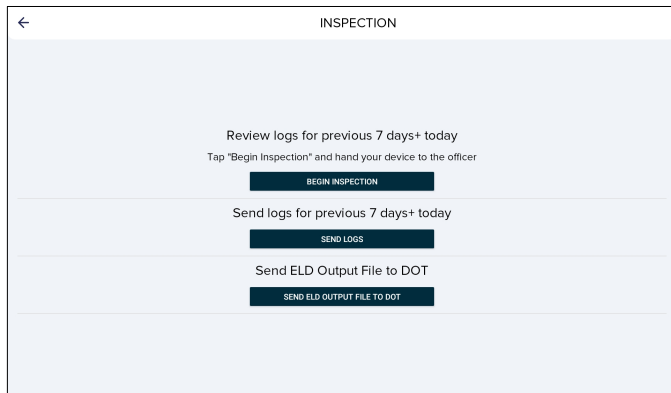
←

INSPECTION

Review logs for previous 7 days+ today

Tap "Begin Inspection" and hand your device to the officer

BEGIN INSPECTION

Send logs for previous 7 days+ today

SEND LOGS

Send ELD Output File to DOT

SEND ELD OUTPUT FILE TO DOT